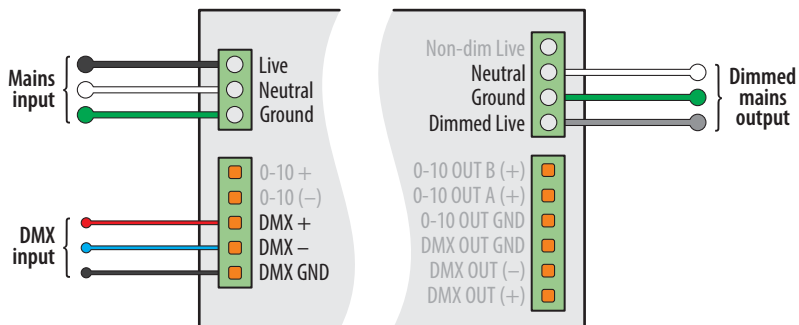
Mains input

Live
Neutral
Ground

0-10 +
0-10 (–)
DMX +
DMX –
DMX GND

DMX input

Non-dim Live
Neutral
Ground
Dimmed Live

Dimmed mains output

0-10 OUT B (+)
0-10 OUT A (+)
0-10 OUT GND
DMX OUT GND
DMX OUT (–)
DMX OUT (+)